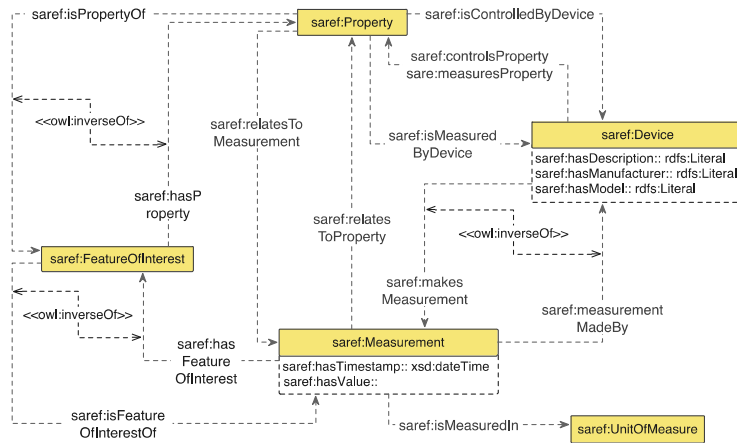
saref:isPropertyOf

saref:Property

saref:isControlledByDevice

saref:controlsProperty
sare:measuresProperty

<<owl:inverseOf>>

saref:relatesTo
Measurement

saref:isMeasured
ByDevice

saref:Device

saref:hasDescription:: rdfs:Literal
saref:hasManufacturer:: rdfs:Literal
saref:hasModel:: rdfs:Literal

saref:hasP
roperty

saref:relates
ToProperty

<<owl:inverseOf>>

saref:FeatureOfInterest

saref:makes
Measurement

<<owl:inverseOf>>

saref:measurement
MadeBy

saref:has
Feature
OfInterest

saref:Measurement

saref:hasTimestamp:: xsd:dateTime
saref:hasValue::

saref:isFeature
OfInterestOf

saref:isMeasuredIn

saref:UnitOfMeasure